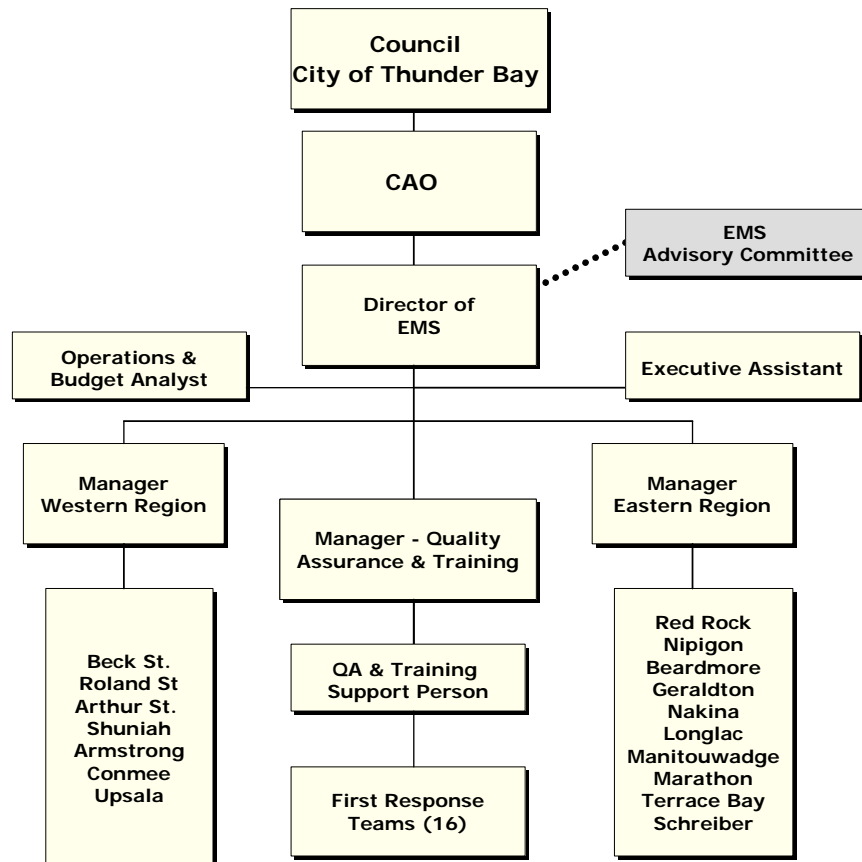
Council
City of Thunder Bay

CAO

EMS
Advisory Committee

Director of
EMS

Operations &
Budget Analyst

Executive Assistant

Manager
Western Region

Manager - Quality
Assurance & Training

Manager
Eastern Region

Beck St.
Roland St
Arthur St.
Shuniah
Armstrong
Conmee
Upsala

QA & Training
Support Person

First Response
Teams (16)

Red Rock
Nipigon
Beardmore
Geraldton
Nakina
Longlac
Manitouwadge
Marathon
Terrace Bay
Schreiber